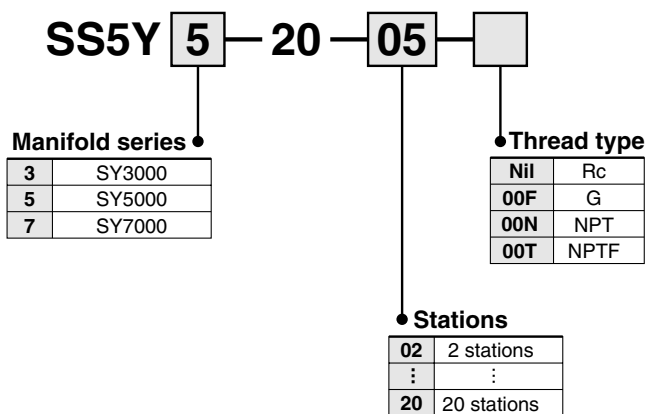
SS5Y 5 — 20 — 05 —

Manifold series

| 3 | SY3000 |
|---|---|
| 5 | SY5000 |
| 7 | SY7000 |

Thread type

| Nil | Rc |
|---|---|
| 00F | G |
| 00N | NPT |
| 00T | NPTF |

Stations

| 02 | 2 stations |
|---|---|
| ⋮ | ⋮ |
| 20 | 20 stations |